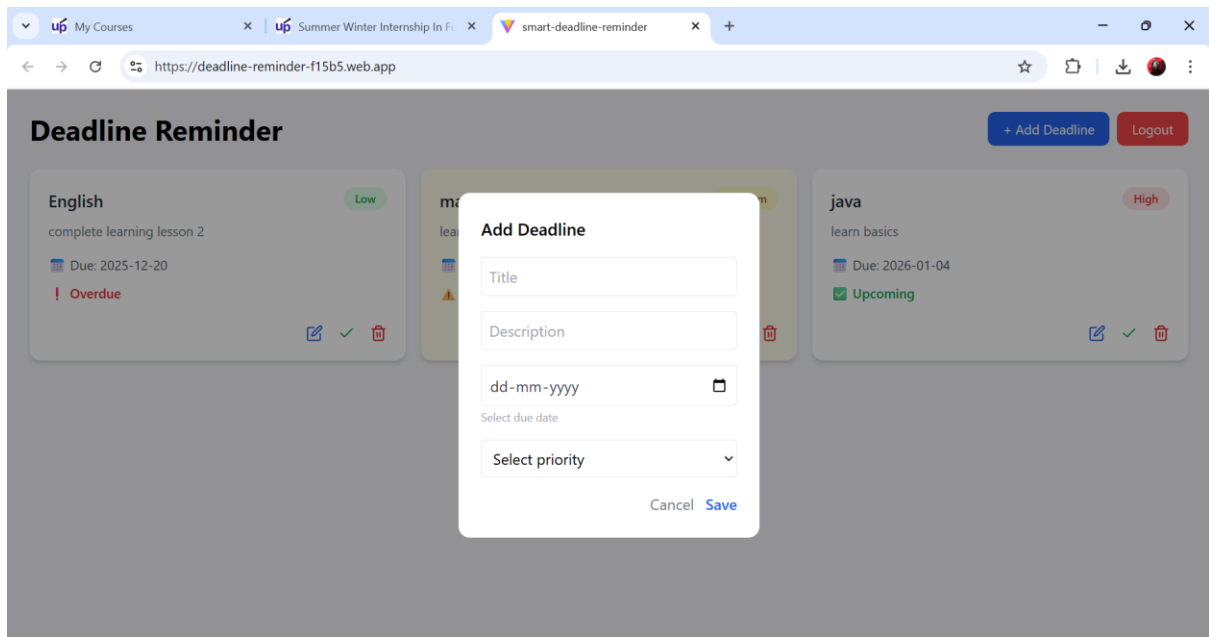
up My Courses
up Summer Winter Internship In Fu
smart-deadline-reminder
+

https://deadline-reminder-f15b5.web.app

Deadline Reminder

+ Add Deadline
Logout

English
Low
complete learning lesson 2
Due: 2025-12-20
! Overdue

ma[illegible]
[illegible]m
lea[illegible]

java
High
learn basics
Due: 2026-01-04
Upcoming

Add Deadline

Title

Description

dd-mm-yyyy
Select due date

Select priority

Cancel Save